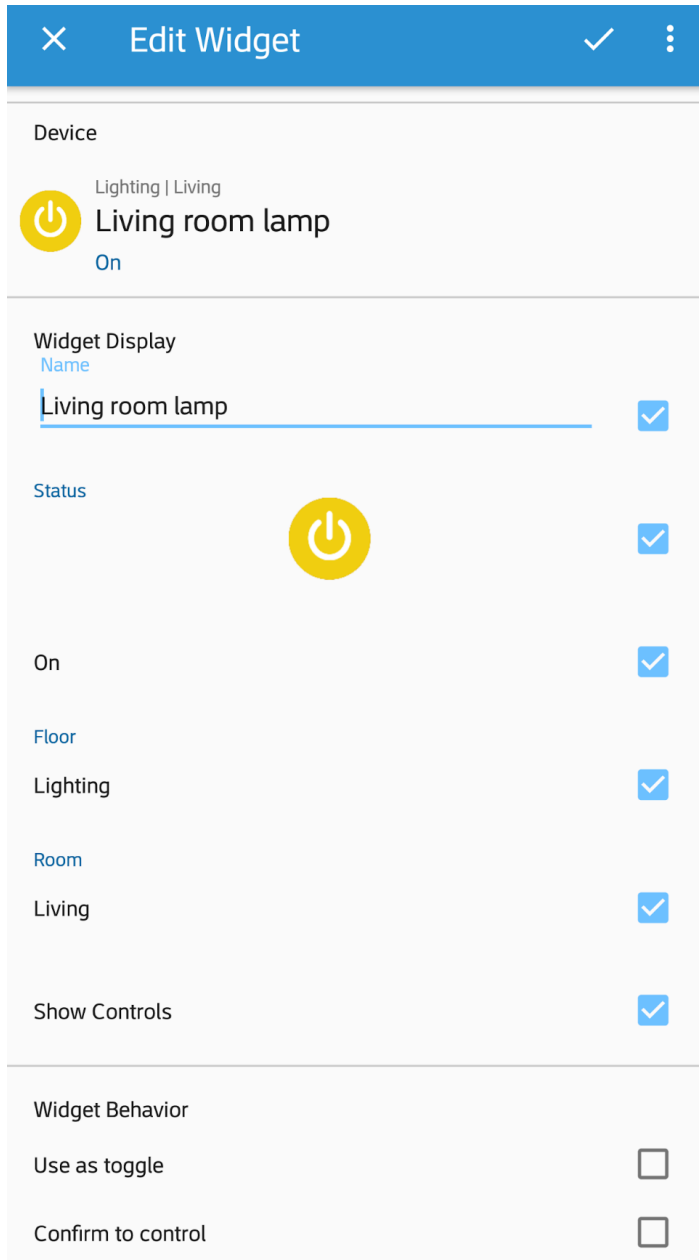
Edit Widget

Device

Lighting | Living
Living room lamp
On

Widget Display
Name
Living room lamp

Status

On

Floor
Lighting

Room
Living

Show Controls

Widget Behavior
Use as toggle

Confirm to control